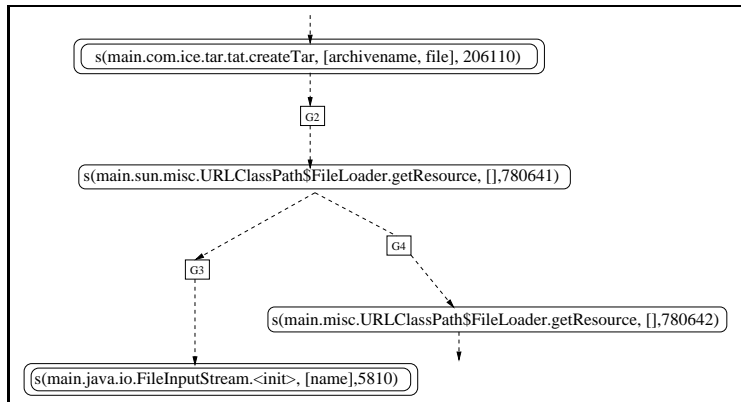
s(main.com.ice.tar.tat.createTar, [archivename, file], 206110)

G2

s(main.sun.misc.URLClassPath$FileLoader.getResource, [],780641)

G3

G4

s(main.misc.URLClassPath$FileLoader.getResource, [],780642)

s(main.java.io.FileInputStream.<init>, [name],5810)